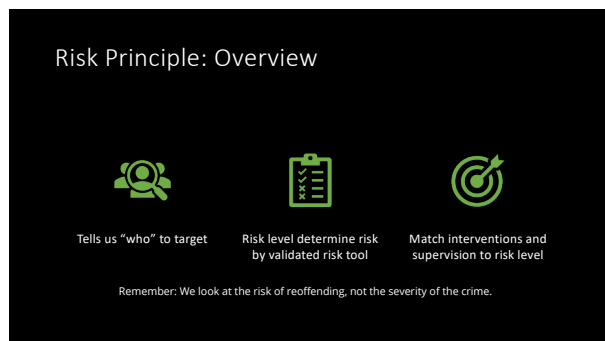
Risk Principle: Overview

Tells us “who” to target

Risk level determine risk by validated risk tool

Match interventions and supervision to risk level

Remember: We look at the risk of reoffending, not the severity of the crime.